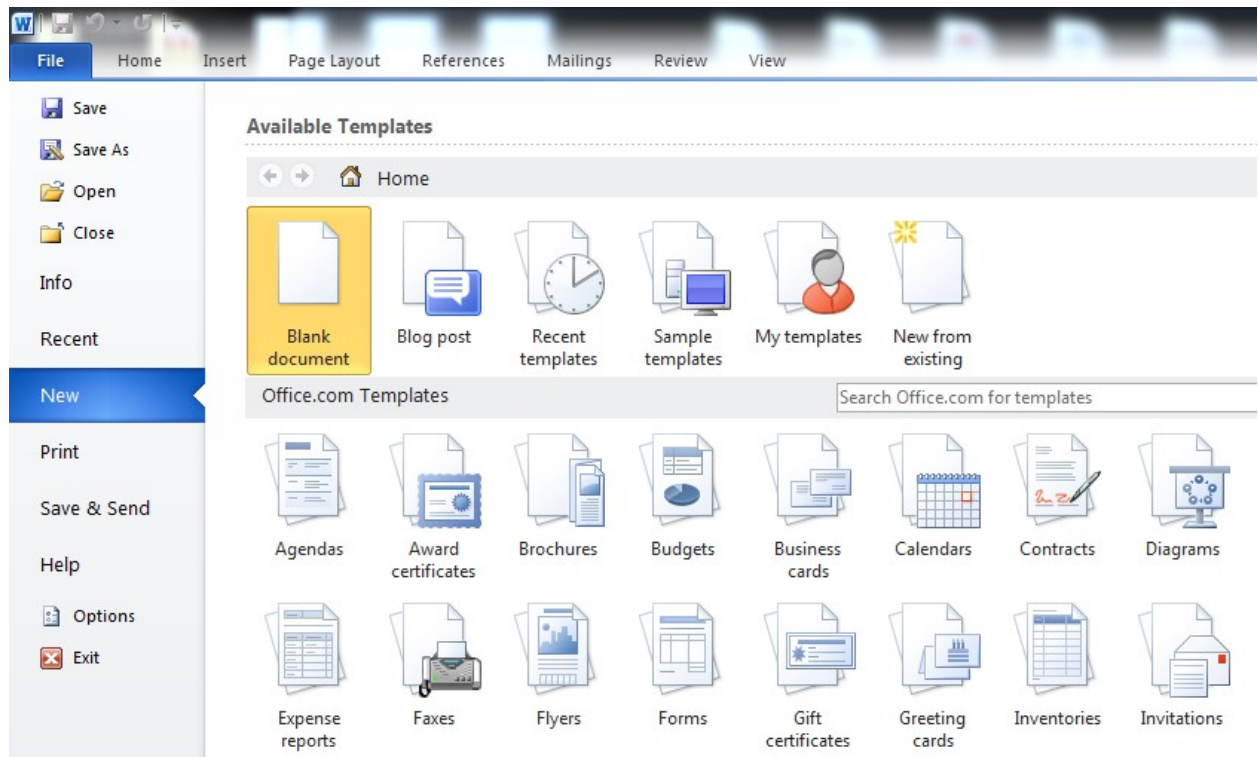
File Home Insert Page Layout References Mailings Review View

Save
Save As
Open
Close
Info
Recent
New
Print
Save & Send
Help
Options
Exit

Available Templates

Home

Blank document
Blog post
Recent templates
Sample templates
My templates
New from existing

Office.com Templates

Search Office.com for templates

Agendas
Award certificates
Brochures
Budgets
Business cards
Calendars
Contracts
Diagrams

Expense reports
Faxes
Flyers
Forms
Gift certificates
Greeting cards
Inventories
Invitations